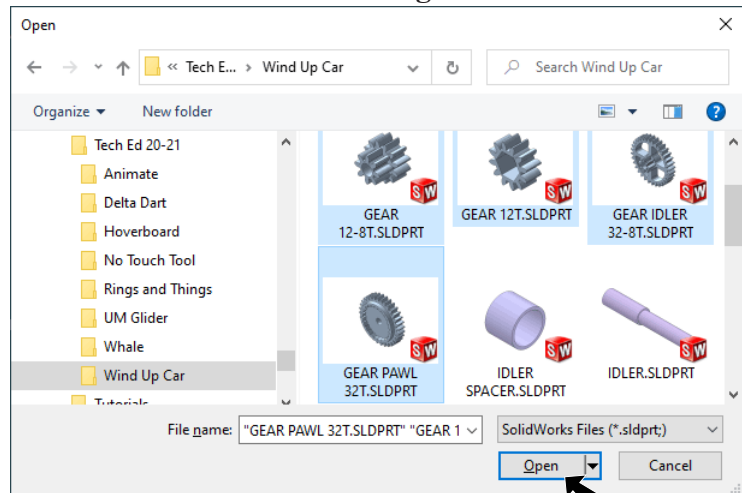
Open

« Tech E... › Wind Up Car

Search Wind Up Car

Organize ▾

New folder

Tech Ed 20-21

Animate

Delta Dart

Hoverboard

No Touch Tool

Rings and Things

UM Glider

Whale

Wind Up Car

Tutorials

GEAR 12-8T.SLDPRT

GEAR 12T.SLDPRT

GEAR IDLER 32-8T.SLDPRT

GEAR PAWL 32T.SLDPRT

IDLER SPACER.SLDPRT

IDLER.SLDPRT

File name: "GEAR PAWL 32T.SLDPRT" "GEAR 1

SolidWorks Files (*.sldprt;)

Open

Cancel